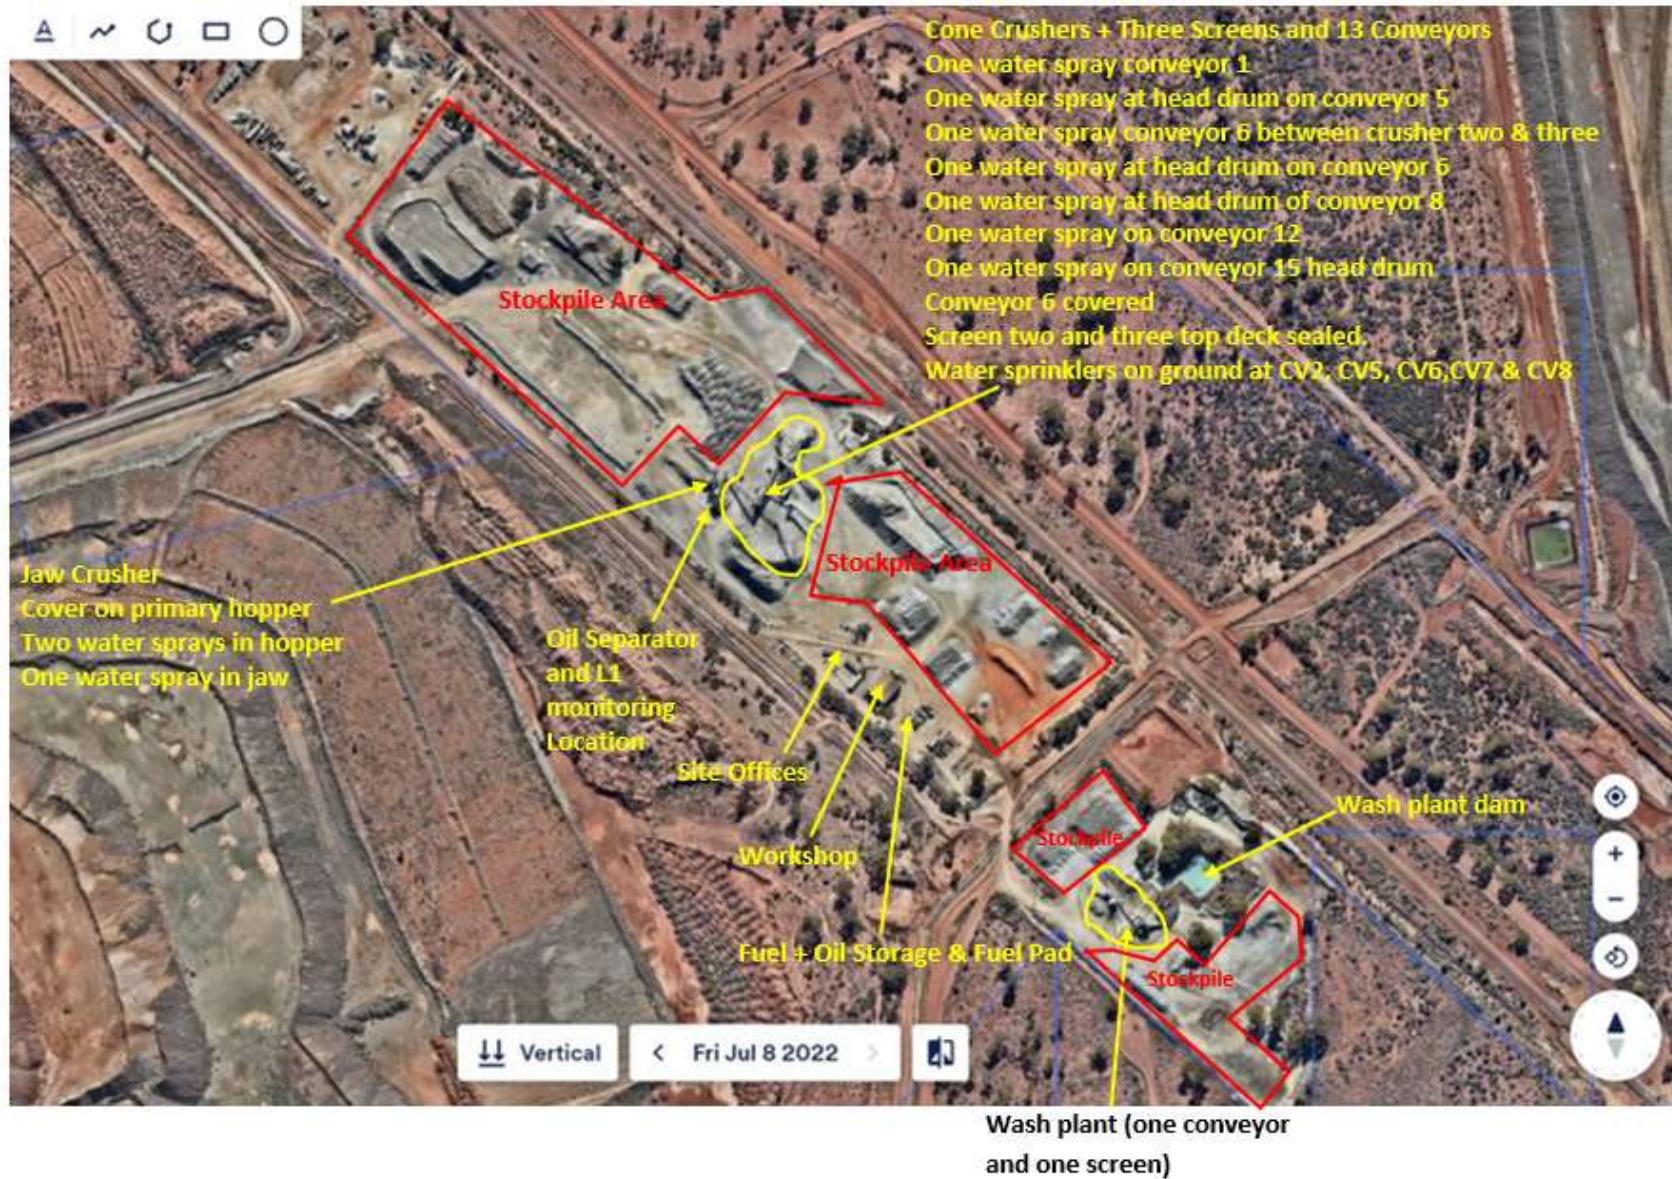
Cone Crushers + Three Screens and 13 Conveyors
One water spray conveyor 1
One water spray at head drum on conveyor 5
One water spray conveyor 6 between crusher two & three
One water spray at head drum on conveyor 6
One water spray at head drum of conveyor 8
One water spray on conveyor 12
One water spray on conveyor 15 head drum
Conveyor 6 covered
Screen two and three top deck sealed.
Water sprinklers on ground at CV2, CV5, CV6,CV7 & CV8

Stockpile Area

Stockpile Area

Jaw Crusher
Cover on primary hopper
Two water sprays in hopper
One water spray in jaw

Oil Separator and L1 monitoring Location

Site Offices

Workshop

Fuel + Oil Storage & Fuel Pad

Stockpile

Stockpile

Wash plant dam

Vertical

Fri Jul 8 2022

Wash plant (one conveyor and one screen)